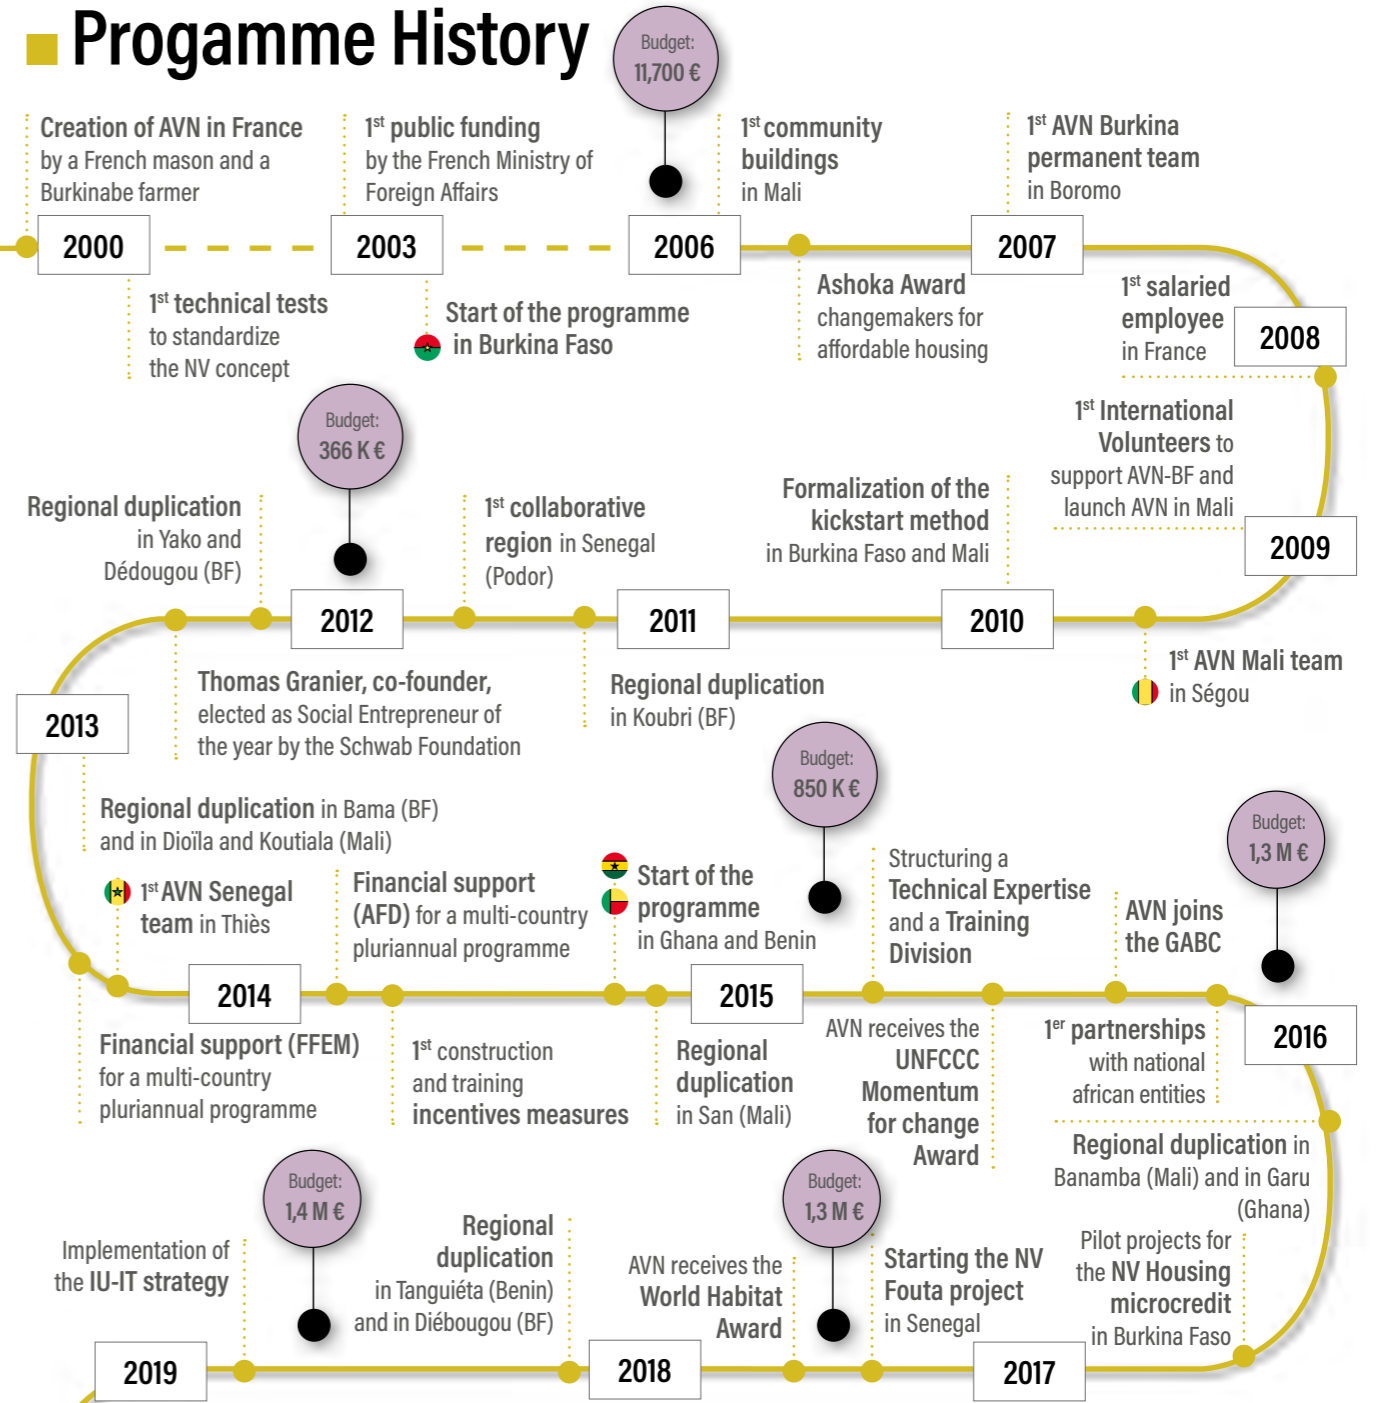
Progamme History

Creation of AVN in France by a French mason and a Burkinabe farmer

$1^{st}$ public funding by the French Ministry of Foreign Affairs

Budget: 11,700 €

$1^{st}$ community buildings in Mali

$1^{st}$ AVN Burkina permanent team in Boromo

2000

2003

2006

2007

$1^{st}$ technical tests to standardize the NV concept

Start of the programme in Burkina Faso

Ashoka Award changemakers for affordable housing

$1^{st}$ salaried employee in France

2008

$1^{st}$ International Volunteers to support AVN-BF and launch AVN in Mali

2009

Budget: 366 K €

Regional duplication in Yako and Dédougou (BF)

$1^{st}$ collaborative region in Senegal (Podor)

Formalization of the kickstart method in Burkina Faso and Mali

2012

2011

2010

Thomas Granier, co-founder, elected as Social Entrepreneur of the year by the Schwab Foundation

Regional duplication in Koubri (BF)

$1^{st}$ AVN Mali team in Ségou

2013

Budget: 850 K €

Regional duplication in Bama (BF) and in Dioïla and Koutiala (Mali)

$1^{st}$ AVN Senegal team in Thiès

Financial support (AFD) for a multi-country pluriannual programme

Start of the programme in Ghana and Benin

Structuring a Technical Expertise and a Training Division

AVN joins the GABC

Budget: 1,3 M €

2014

2015

2016

Financial support (FFEM) for a multi-country pluriannual programme

$1^{st}$ construction and training incentives measures

Regional duplication in San (Mali)

AVN receives the UNFCCC Momentum for change Award

$1^{er}$ partnerships with national african entities

Regional duplication in Banamba (Mali) and in Garu (Ghana)

Budget: 1,4 M €

Implementation of the IU-IT strategy

Regional duplication in Tanguiéta (Benin) and in Diébougou (BF)

AVN receives the World Habitat Award

Budget: 1,3 M €

Starting the NV Fouta project in Senegal

Pilot projects for the NV Housing microcredit in Burkina Faso

2019

2018

2017